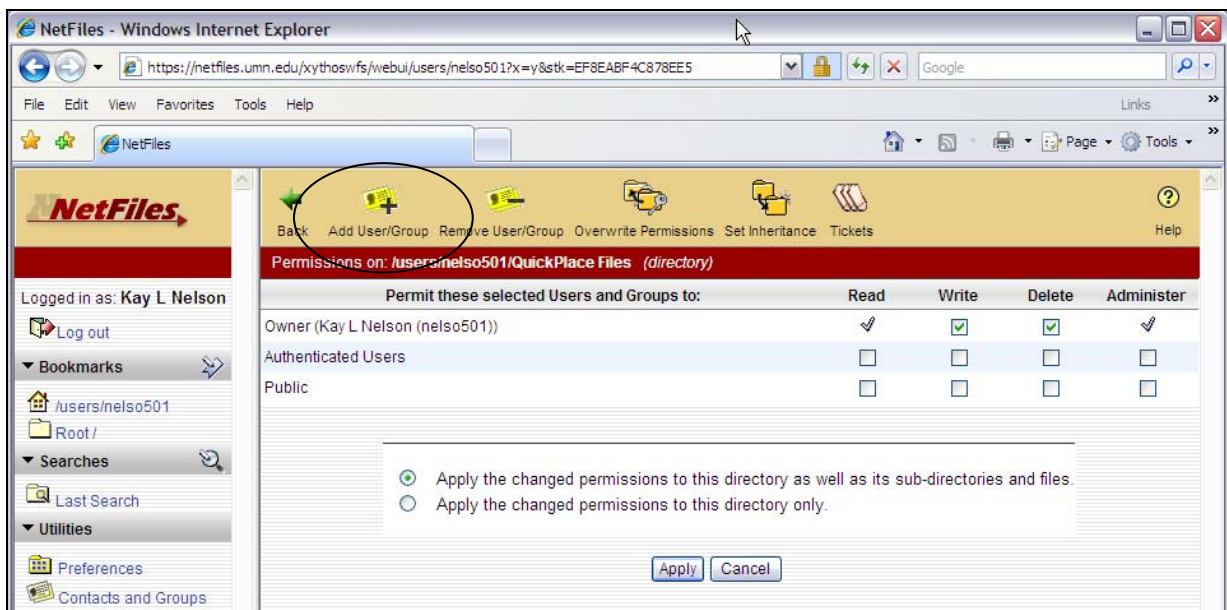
NetFiles - Windows Internet Explorer

https://netfiles.umn.edu/xythoswfs/webui/users/nelso501?x=y&stk=EF8EABF4C878EE5

Google

File Edit View Favorites Tools Help

Links

NetFiles

Page Tools

NetFiles

Back Add User/Group Remove User/Group Overwrite Permissions Set Inheritance Tickets Help

Permissions on: /users/nelso501/QuickPlace Files (directory)

Logged in as: Kay L Nelson

Log out

Bookmarks

/users/nelso501

Root/

Searches

Last Search

Utilities

Preferences

Contacts and Groups

| Permit these selected Users and Groups to: | Read | Write | Delete | Administer |
|---|---|---|---|---|
| Owner (Kay L Nelson (nelso501)) | ✓ | ☑ | ☑ | ✓ |
| Authenticated Users | ☐ | ☐ | ☐ | ☐ |
| Public | ☐ | ☐ | ☐ | ☐ |

Apply the changed permissions to this directory as well as its sub-directories and files.

Apply the changed permissions to this directory only.

Apply Cancel